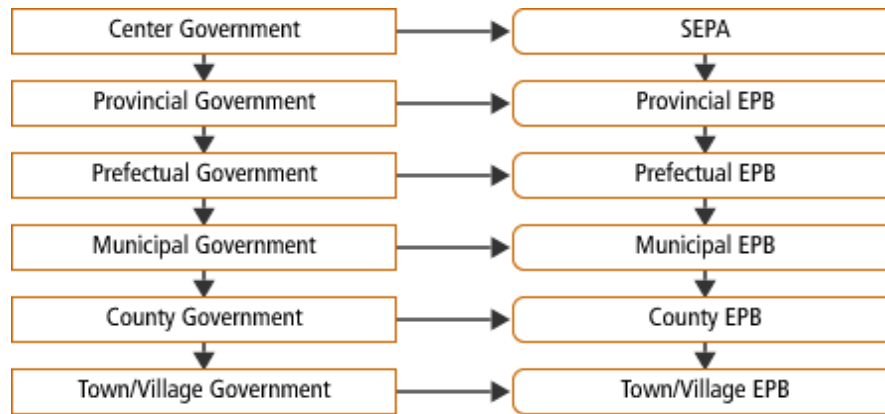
Center Government
SEPA
Provincial Government
Provincial EPB
Prefectual Government
Prefectual EPB
Municipal Government
Municipal EPB
County Government
County EPB
Town/Village Government
Town/Village EPB